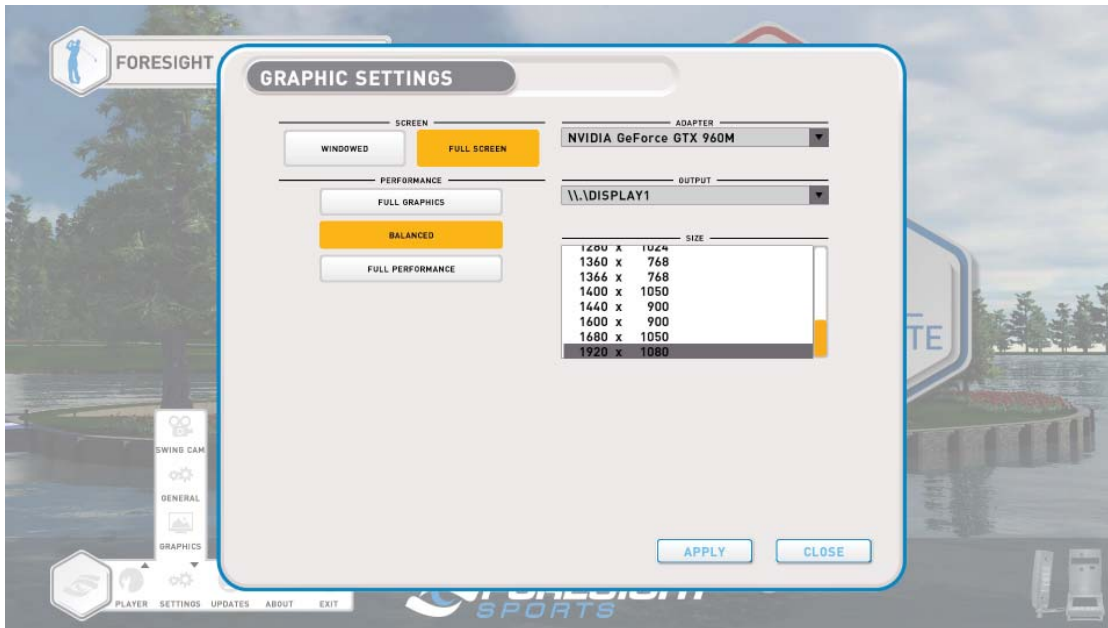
FORESIGHT

GRAPHIC SETTINGS

SCREEN

WINDOWED

FULL SCREEN

PERFORMANCE

FULL GRAPHICS

BALANCED

FULL PERFORMANCE

ADAPTER

NVIDIA GeForce GTX 960M

OUTPUT

\\.\DISPLAY1

SIZE

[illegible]

1360 x 768

1366 x 768

1400 x 1050

1440 x 900

1600 x 900

1680 x 1050

1920 x 1080

APPLY

CLOSE

SWING CAM

GENERAL

GRAPHICS

PLAYER SETTINGS UPDATES ABOUT EXIT

SPORTS